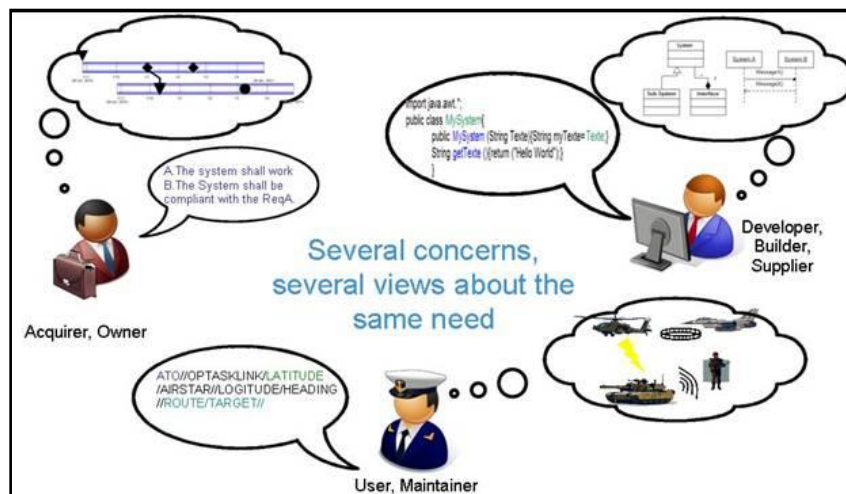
A.The system shall work
B.The System shall be compliant with the ReqA.

Acquirer, Owner

import java.awt.*;
public class MySystem{
public MySystem (String Texte){String myTexte= Texte;}
String getTexte (){return ("Hello World");}
}

System
Sub System
Interface
System A
System B
Message1()
Message2()

Developer, Builder, Supplier

Several concerns, several views about the same need

ATO//OPTASKLINK/LATITUDE /AIRSTAR//LOGITUDE/HEADING //ROUTE/TARGET//

User, Maintainer